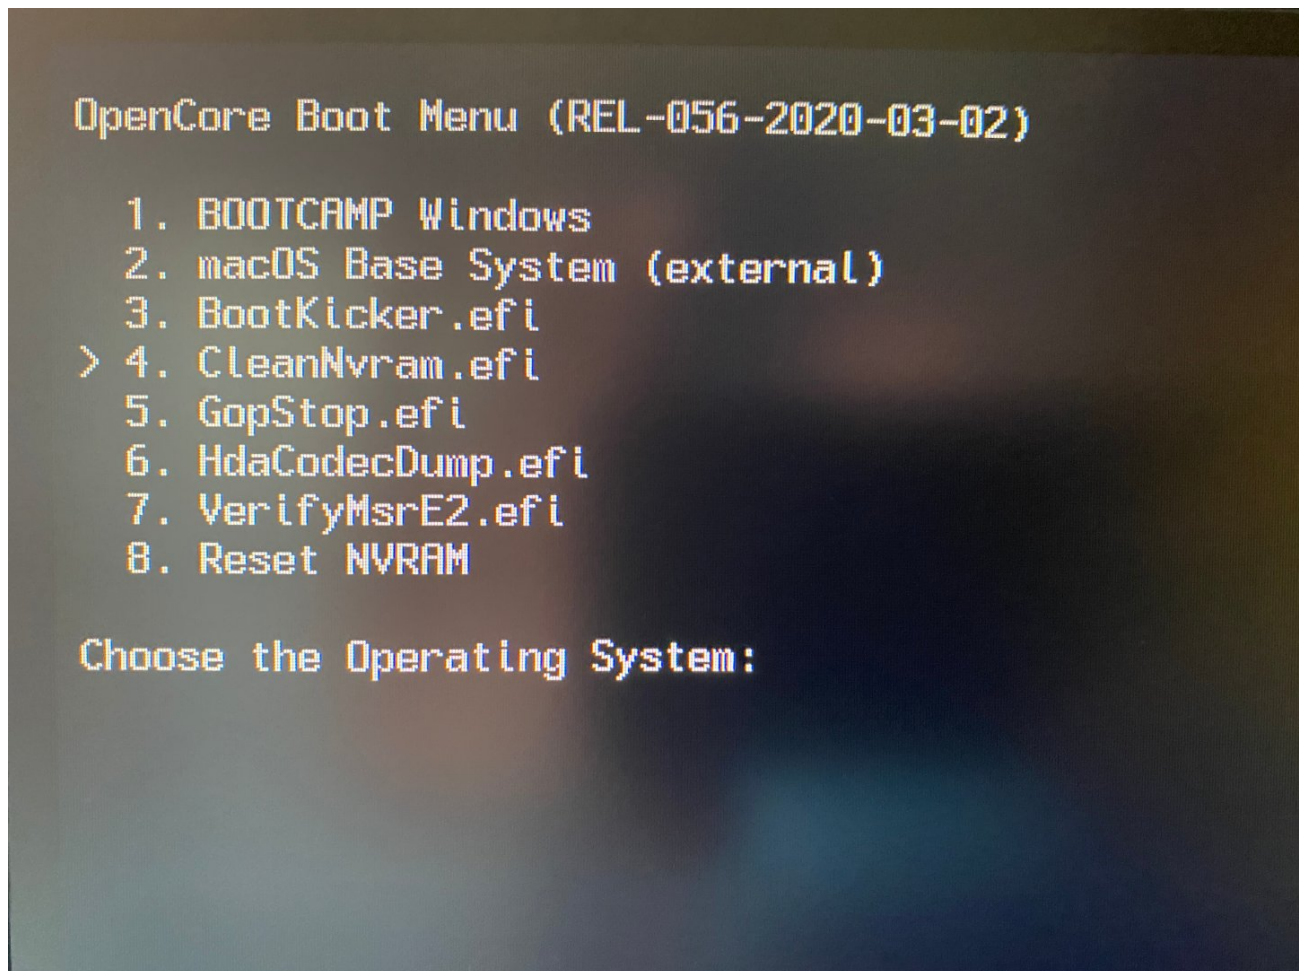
OpenCore Boot Menu (REL-056-2020-03-02)

1. BOOTCAMP Windows
2. macOS Base System (external)
3. BootKicker.efi
> 4. CleanNvram.efi
5. GopStop.efi
6. HdaCodecDump.efi
7. VerifyMsrE2.efi
8. Reset NVRAM

Choose the Operating System: